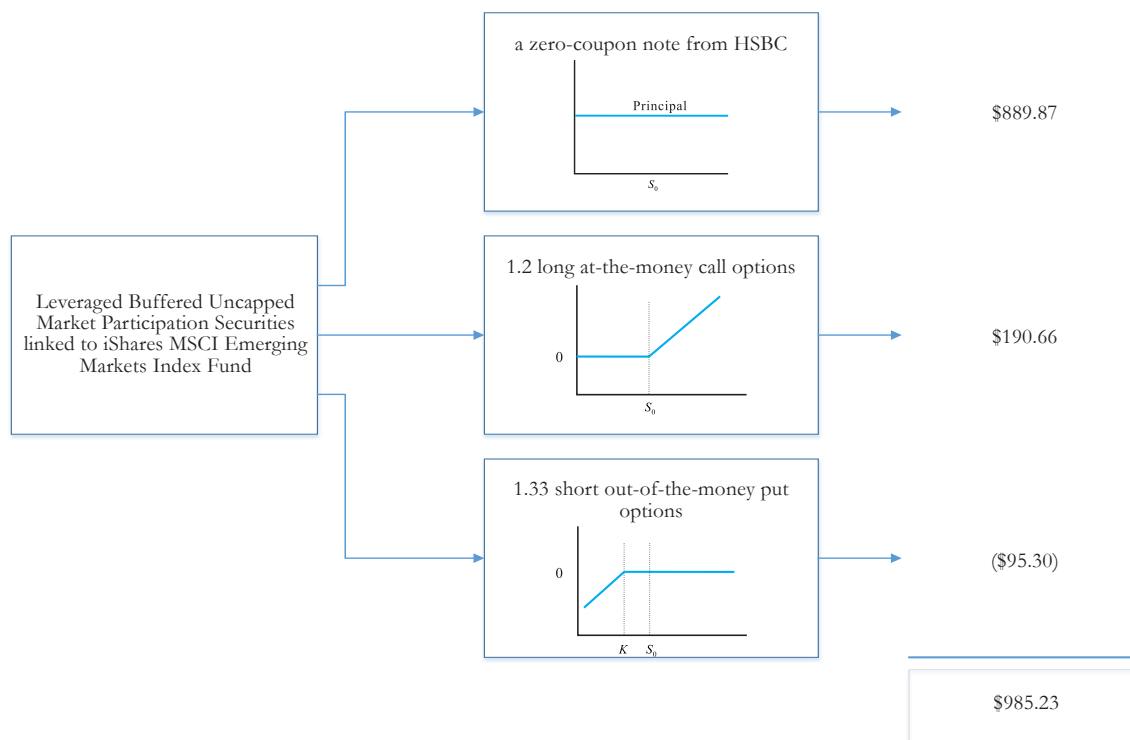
Leveraged Buffered Uncapped Market Participation Securities linked to iShares MSCI Emerging Markets Index Fund

a zero-coupon note from HSBC

Principal

$S_0$

$889.87

1.2 long at-the-money call options

0

$S_0$

$190.66

1.33 short out-of-the-money put options

0

$K$ $S_0$

($95.30)

$985.23